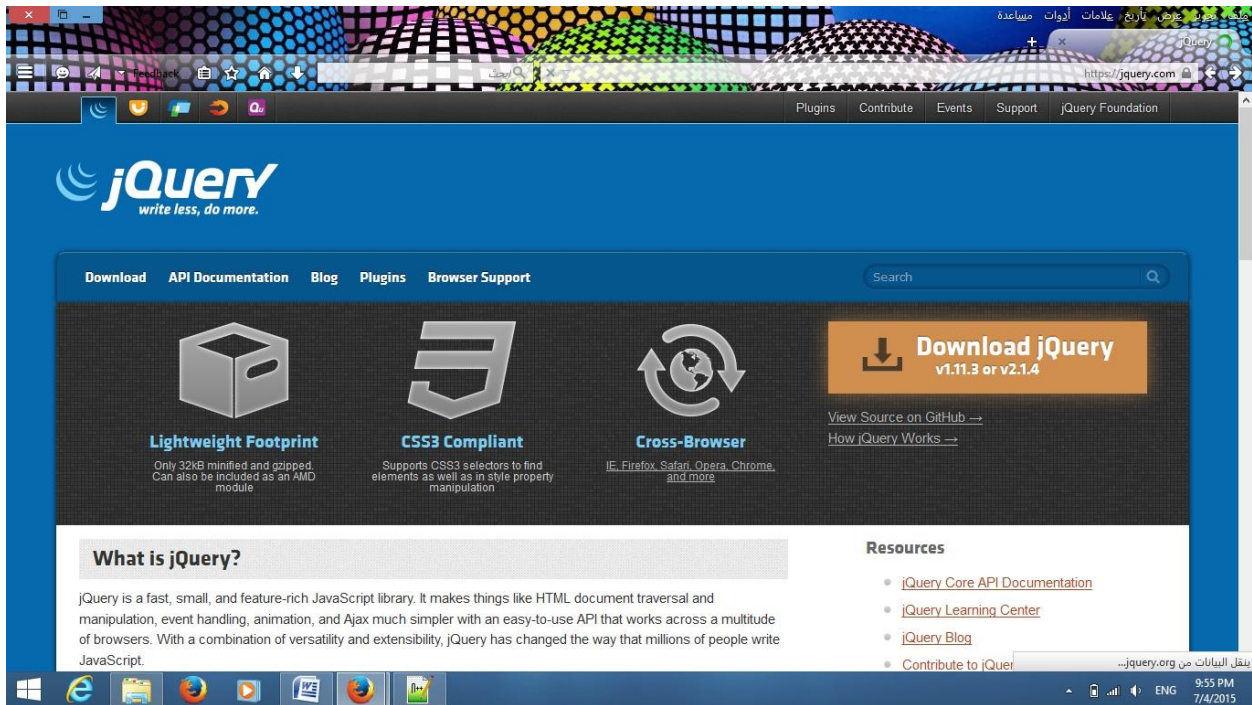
ملف تحرير عرض تأريخ علامات أدوات مساعدة

jQuery

Feedback

ابحث

https://jquery.com

Plugins Contribute Events Support jQuery Foundation

jQuery
write less, do more.

Download API Documentation Blog Plugins Browser Support

Search

Lightweight Footprint
Only 32kB minified and gzipped. Can also be included as an AMD module

CSS3 Compliant
Supports CSS3 selectors to find elements as well as in style property manipulation

Cross-Browser
IE, Firefox, Safari, Opera, Chrome, and more

Download jQuery
v1.11.3 or v2.1.4

View Source on GitHub →
How jQuery Works →

What is jQuery?

jQuery is a fast, small, and feature-rich JavaScript library. It makes things like HTML document traversal and manipulation, event handling, animation, and Ajax much simpler with an easy-to-use API that works across a multitude of browsers. With a combination of versatility and extensibility, jQuery has changed the way that millions of people write JavaScript.

Resources

jQuery Core API Documentation
jQuery Learning Center
jQuery Blog
Contribute to jQuer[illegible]

ينقل البيانات من jquery.org...

ENG 9:55 PM 7/4/2015